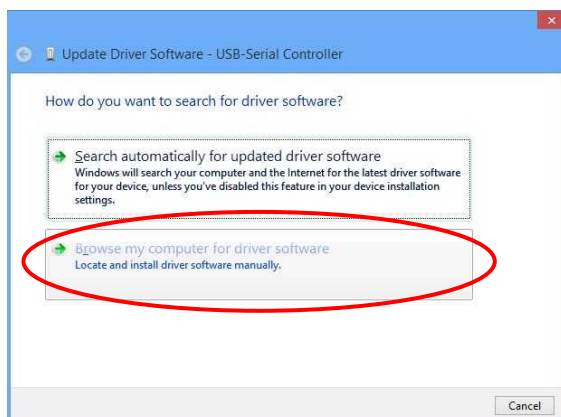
Update Driver Software - USB-Serial Controller

How do you want to search for driver software?

Search automatically for updated driver software
Windows will search your computer and the Internet for the latest driver software for your device, unless you've disabled this feature in your device installation settings.

Browse my computer for driver software
Locate and install driver software manually.

Cancel